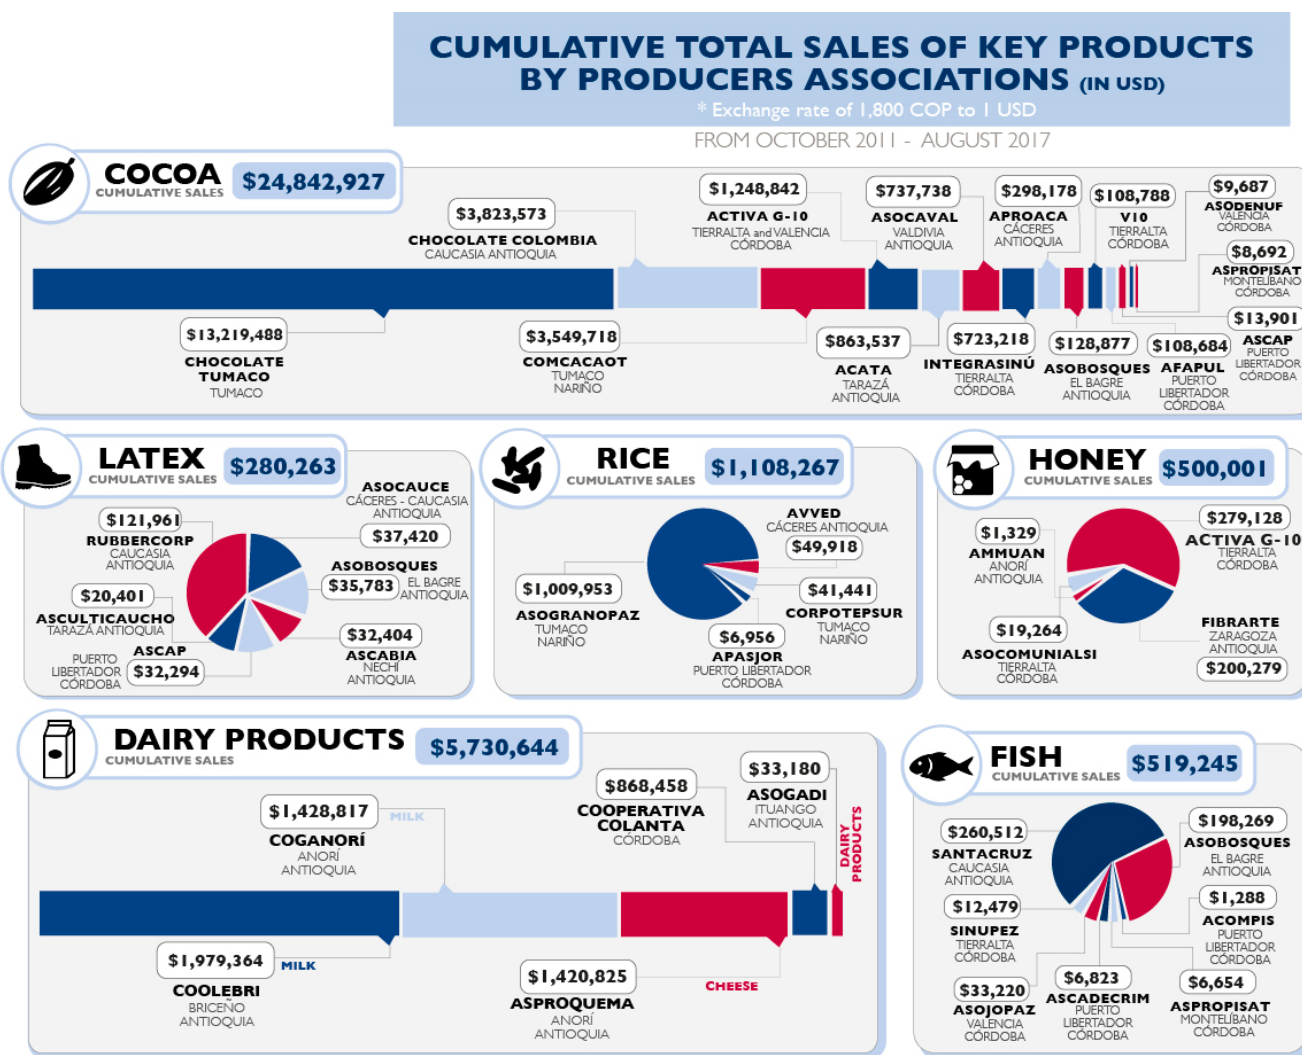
CUMULATIVE TOTAL SALES OF KEY PRODUCTS BY PRODUCERS ASSOCIATIONS (IN USD)
* Exchange rate of 1,800 COP to 1 USD
FROM OCTOBER 2011 - AUGUST 2017

COCOA
CUMULATIVE SALES
$24,842,927

$3,823,573
CHOCOLATE COLOMBIA
CAUCASIA ANTIOQUIA

$1,248,842
ACTIVA G-10
TIERRALTA and VALENCIA CÓRDOBA

$737,738
ASOCAVAL
VALDIVIA ANTIOQUIA

$298,178
APROACA
CÁCERES ANTIOQUIA

$108,788
V10
TIERRALTA CÓRDOBA

$9,687
ASODENUF
VALENCIA CÓRDOBA

$8,692
ASPROPISAT
MONTELÍBANO CÓRDOBA

$13,901
ASCAP
PUERTO LIBERTADOR CÓRDOBA

$13,219,488
CHOCOLATE TUMACO
TUMACO

$3,549,718
COMCACAOT
TUMACO NARIÑO

$863,537
ACATA
TARAZÁ ANTIOQUIA

$723,218
INTEGRASINÚ
TIERRALTA CÓRDOBA

$128,877
ASOBOSQUES
EL BAGRE ANTIOQUIA

$108,684
AFAPUL
PUERTO LIBERTADOR CÓRDOBA

LATEX
CUMULATIVE SALES
$280,263

$121,961
RUBBERCORP
CAUCASIA ANTIOQUIA

ASOCAUCE
CÁCERES - CAUCASIA ANTIOQUIA
$37,420

ASOBOSQUES
$35,783
EL BAGRE ANTIOQUIA

$20,401
ASCULTICAUCHO
TARAZÁ ANTIOQUIA

ASCAP
PUERTO LIBERTADOR CÓRDOBA
$32,294

$32,404
ASCABIA
NECHÍ ANTIOQUIA

RICE
CUMULATIVE SALES
$1,108,267

AVVED
CÁCERES ANTIOQUIA
$49,918

$1,009,953
ASOGRANOPAZ
TUMACO NARIÑO

$41,441
CORPOTEPSUR
TUMACO NARIÑO

$6,956
APASJOR
PUERTO LIBERTADOR CÓRDOBA

HONEY
CUMULATIVE SALES
$500,001

$1,329
AMMUAN
ANORÍ ANTIOQUIA

$279,128
ACTIVA G-10
TIERRALTA CÓRDOBA

$19,264
ASOCOMUNIALSI
TIERRALTA CÓRDOBA

FIBRARTE
ZARAGOZA ANTIOQUIA
$200,279

DAIRY PRODUCTS
CUMULATIVE SALES
$5,730,644

$1,428,817
MILK
COGANORÍ
ANORÍ ANTIOQUIA

$868,458
COOPERATIVA COLANTA
CÓRDOBA

$33,180
ASOGADI
ITUANGO ANTIOQUIA

DAIRY PRODUCTS

$1,979,364
MILK
COOLEBRI
BRICEÑO ANTIOQUIA

$1,420,825
ASPROQUEMA
ANORÍ ANTIOQUIA

CHEESE

FISH
CUMULATIVE SALES
$519,245

$260,512
SANTACRUZ
CAUCASIA ANTIOQUIA

$198,269
ASOBOSQUES
EL BAGRE ANTIOQUIA

$12,479
SINUPEZ
TIERRALTA CÓRDOBA

$1,288
ACOMPIS
PUERTO LIBERTADOR CÓRDOBA

$33,220
ASOJOPAZ
VALENCIA CÓRDOBA

$6,823
ASCADECRIM
PUERTO LIBERTADOR CÓRDOBA

$6,654
ASPROPISAT
MONTELÍBANO CÓRDOBA